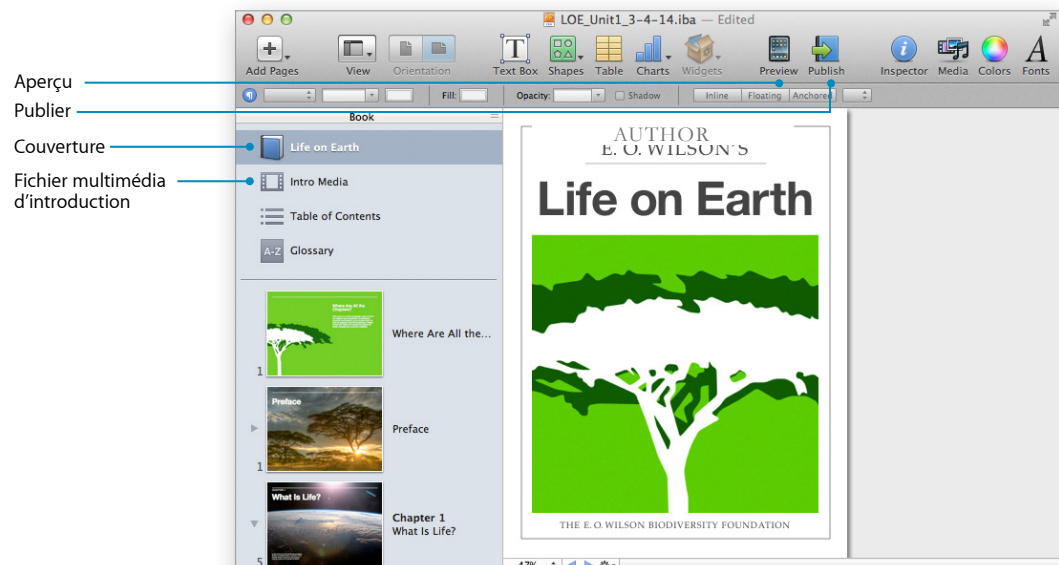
LOE_Unit1_3-4-14.iba — Edited

Add Pages
View
Orientation
Text Box
Shapes
Table
Charts
Widgets
Preview
Publish
Inspector
Media
Colors
Fonts

Aperçu
Publier

Fill:
Opacity:
Shadow
Inline
Floating
Anchored

Book

Couverture
Fichier multimédia d'introduction

Life on Earth
Intro Media
Table of Contents
A-Z Glossary

1 Where Are All the...
Preface
1 Preface
Chapter 1
What Is Life?
What Is Life?
5

AUTHOR
E. O. WILSON'S
Life on Earth
THE E. O. WILSON BIODIVERSITY FOUNDATION

47%